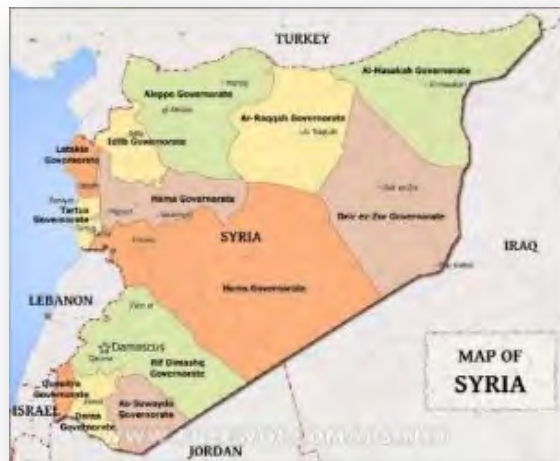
TURKEY

Al-Hasakah Governorate

Aleppo Governorate

Ar-Raqqah Governorate

Idlib Governorate

Latakia Governorate

Tartus Governorate

Hama Governorate

SYRIA

Deir ez-Zor Governorate

IRAQ

Homs Governorate

LEBANON

Damascus

Rif Dimashq Governorate

Quneitra Governorate

Daraa Governorate

As-Suwayda Governorate

ISRAEL

JORDAN

MAP OF SYRIA

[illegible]